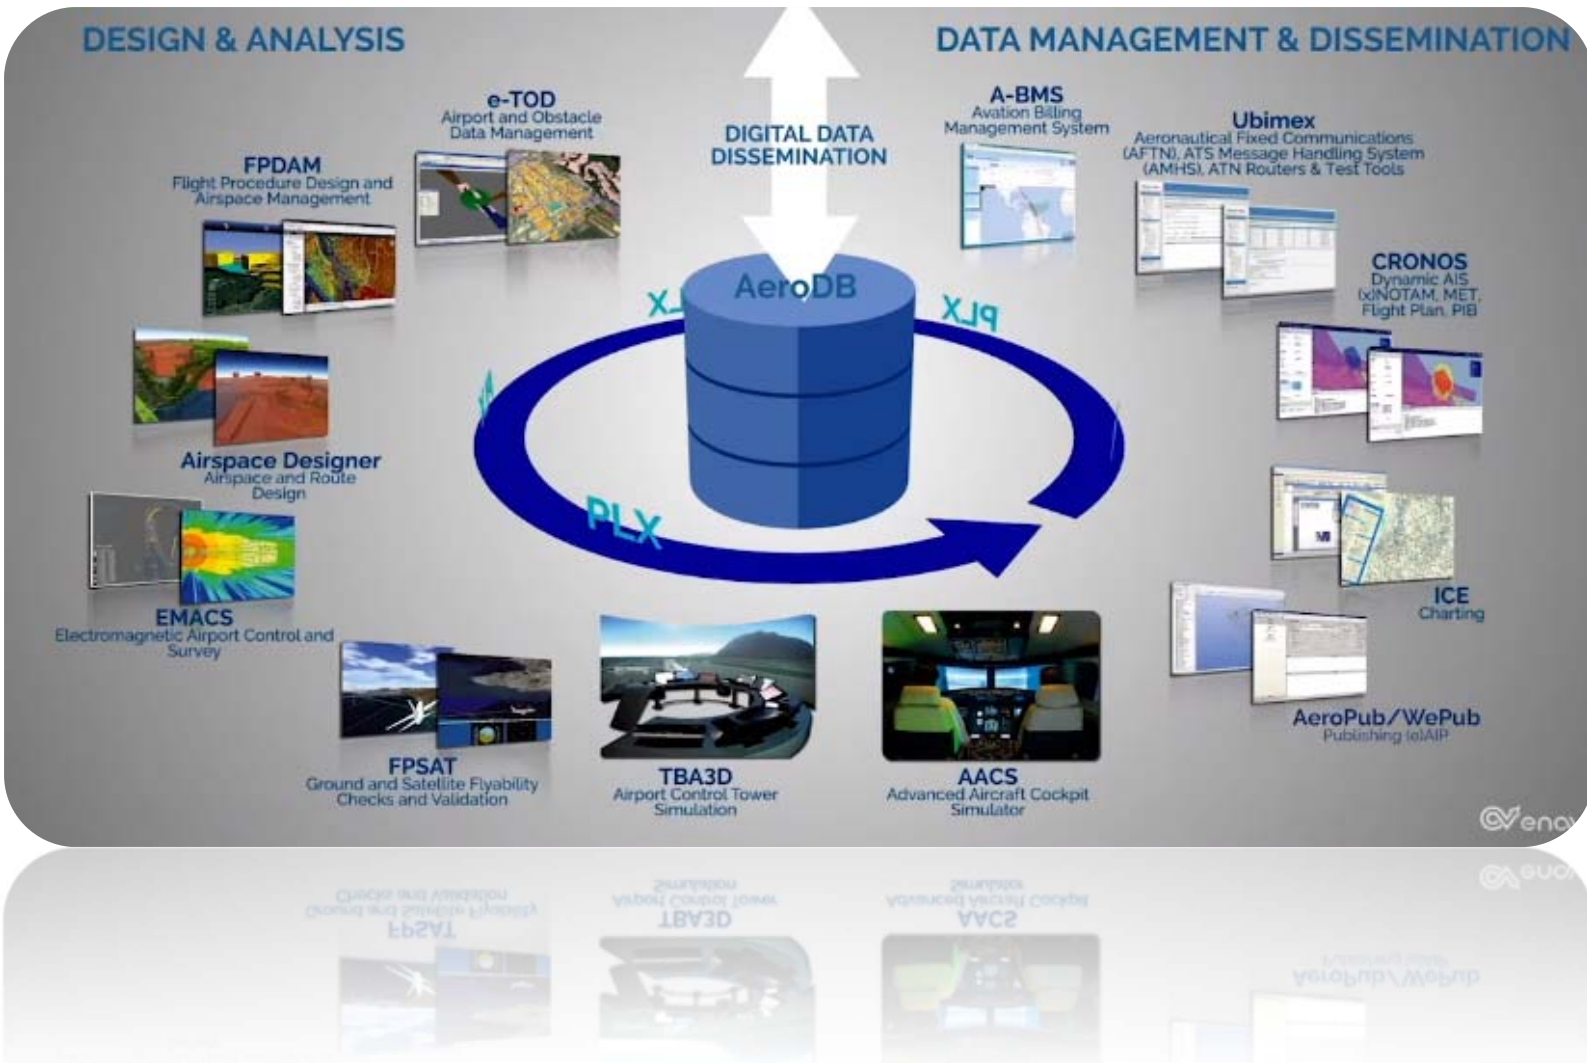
DESIGN & ANALYSIS

DATA MANAGEMENT & DISSEMINATION

DIGITAL DATA DISSEMINATION

e-TOD
Airport and Obstacle Data Management

FPDAM
Flight Procedure Design and Airspace Management

A-BMS
Avation Billing Management System

Ubimex
Aeronautical Fixed Communications (AFTN), ATS Message Handling System (AMHS), ATN Routers & Test Tools

CRONOS
Dynamic AIS (x)NOTAM, MET, Flight Plan, PIB

AeroDB

PLX

PLX

PLX

Airspace Designer
Airspace and Route Design

EMACS
Electromagnetic Airport Control and Survey

ICE
Charting

AeroPub/WePub
Publishing (e)AIP

FPSAT
Ground and Satellite Flyability Checks and Validation

TBA3D
Airport Control Tower Simulation

AACS
Advanced Aircraft Cockpit Simulator

enav